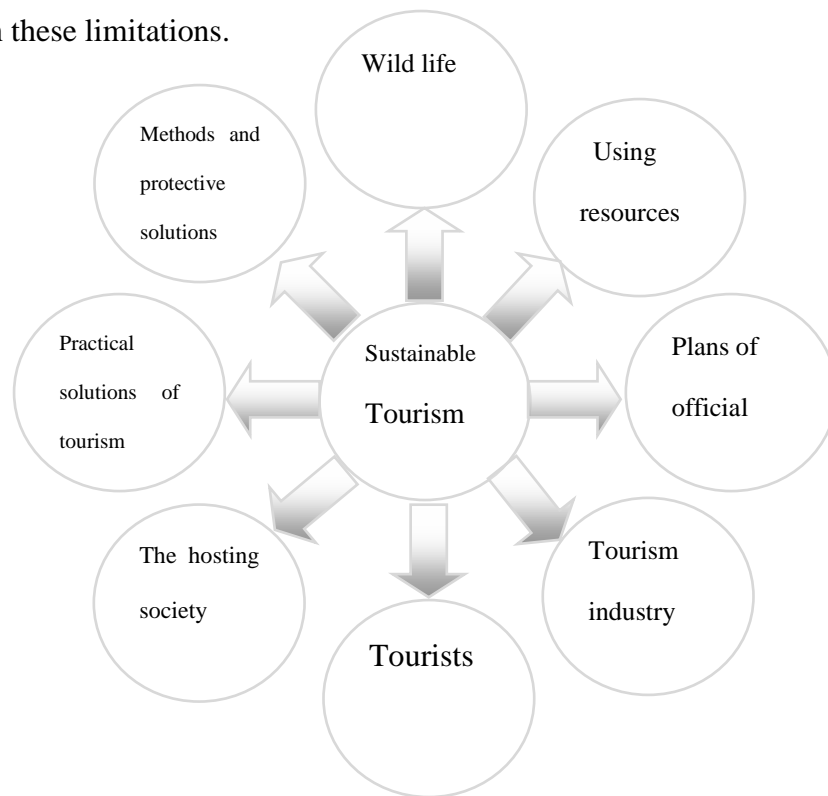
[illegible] these limitations.

Wild life

Methods and protective solutions

Using resources

Practical solutions of tourism

Sustainable Tourism

Plans of official

The hosting society

Tourists

Tourism industry